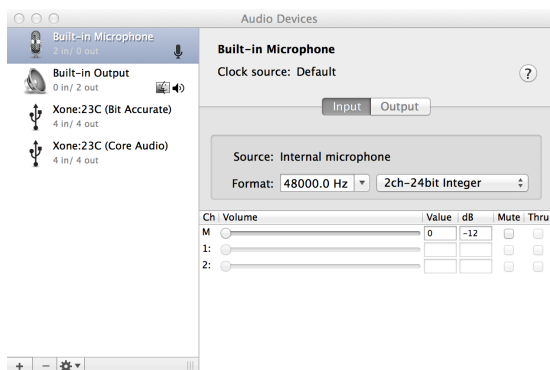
Audio Devices

Built-in Microphone
2 in/ 0 out

Built-in Output
0 in/ 2 out

Xone:23C (Bit Accurate)
4 in/ 4 out

Xone:23C (Core Audio)
4 in/ 4 out

Built-in Microphone
Clock source: Default

?

Input Output

Source: Internal microphone

Format: 48000.0 Hz 2ch-24bit Integer

| Ch | Volume | Value | dB | Mute | Thru |
|---|---|---|---|---|---|
| M | | 0 | -12 | | |
| 1: | | | | | |
| 2: | | | | | |

+ −